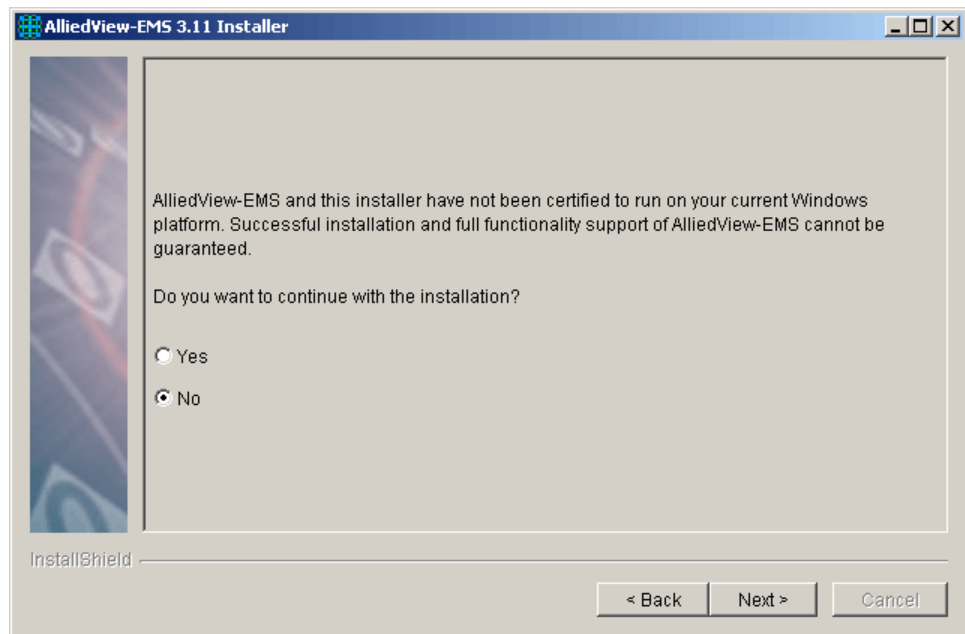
AlliedView-EMS 3.11 Installer

AlliedView-EMS and this installer have not been certified to run on your current Windows platform. Successful installation and full functionality support of AlliedView-EMS cannot be guaranteed.

Do you want to continue with the installation?

Yes

No

InstallShield

< Back

Next >

Cancel